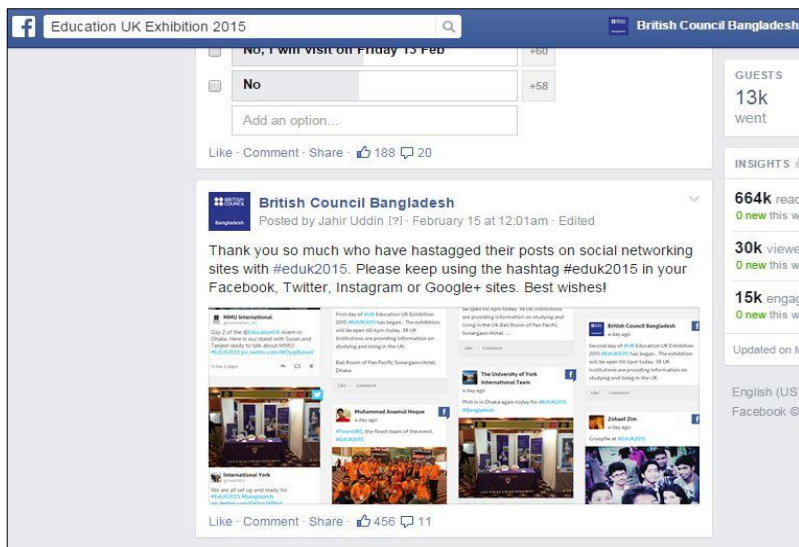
Education UK Exhibition 2015

British Council Bangladesh

No, I will visit on Friday 13 Feb +60

No +58

Add an option...

Like · Comment · Share · 188 20

British Council Bangladesh
Posted by Jahir Uddin [?] · February 15 at 12:01am · Edited

Thank you so much who have hastagged their posts on social networking sites with #eduk2015. Please keep using the hashtag #eduk2015 in your Facebook, Twitter, Instagram or Google+ sites. Best wishes!

MMU International
Day 2 of the #EducationUK event in Dhaka. Here is our stand with Susan and Tanjeel ready to talk about MMU! #EDUK2015

First day of #UK Education UK Exhibition 2015 #EDUK2015 has began.. The exhibition will be open till 6pm today. 38 UK institutions are providing information on studying and living in the UK.

Ball Room of Pan Pacific Sonargaon Hotel, Dhaka

be open till 6pm today. 38 UK institutions are providing information on studying and living in the UK Ball Room of Pan Pacific Sonargaon Hotel...

The University of York International Team
a day ago
Phill is in Dhaka again today for #EduK2015 #Bangladesh

British Council Bangladesh
a day ago
Second day of #UK Education UK Exhibition 2015 #EDUK2015 has began.. The exhibition will be open till 6pm today. 38 UK institutions are providing information on studying and living in the UK.

Muhammad Anamul Hoque
a day ago
#TeamMS, the finest team of the event. #EduK2015

Zohaef Zin
a day ago
Groupfie at #EduK2015

International York
We are all set up and ready for #EDUK2015 #Bangladesh

Like · Comment · Share · 456 11

GUESTS
13k
went

INSIGHTS

664k reac
0 new this w

30k viewe
0 new this w

15k engag
0 new this w

Updated on M

English (US)
Facebook ©